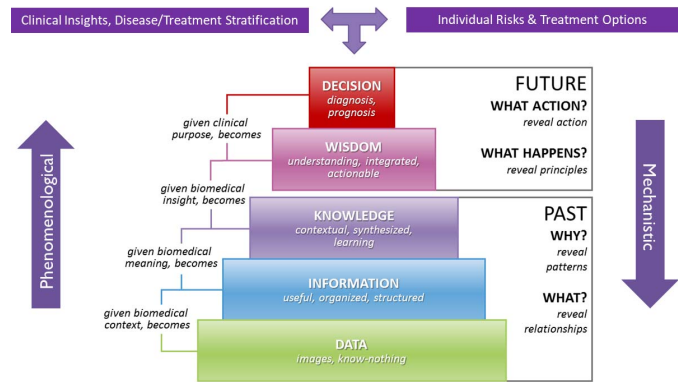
Clinical Insights, Disease/Treatment Stratification

Individual Risks & Treatment Options

DECISION
diagnosis, prognosis

FUTURE
WHAT ACTION?
reveal action

given clinical purpose, becomes

WISDOM
understanding, integrated, actionable

WHAT HAPPENS?
reveal principles

given biomedical insight, becomes

KNOWLEDGE
contextual, synthesized, learning

PAST
WHY?
reveal patterns

given biomedical meaning, becomes

INFORMATION
useful, organized, structured

WHAT?
reveal relationships

given biomedical context, becomes

DATA
images, know-nothing

Phenomenological

Mechanistic